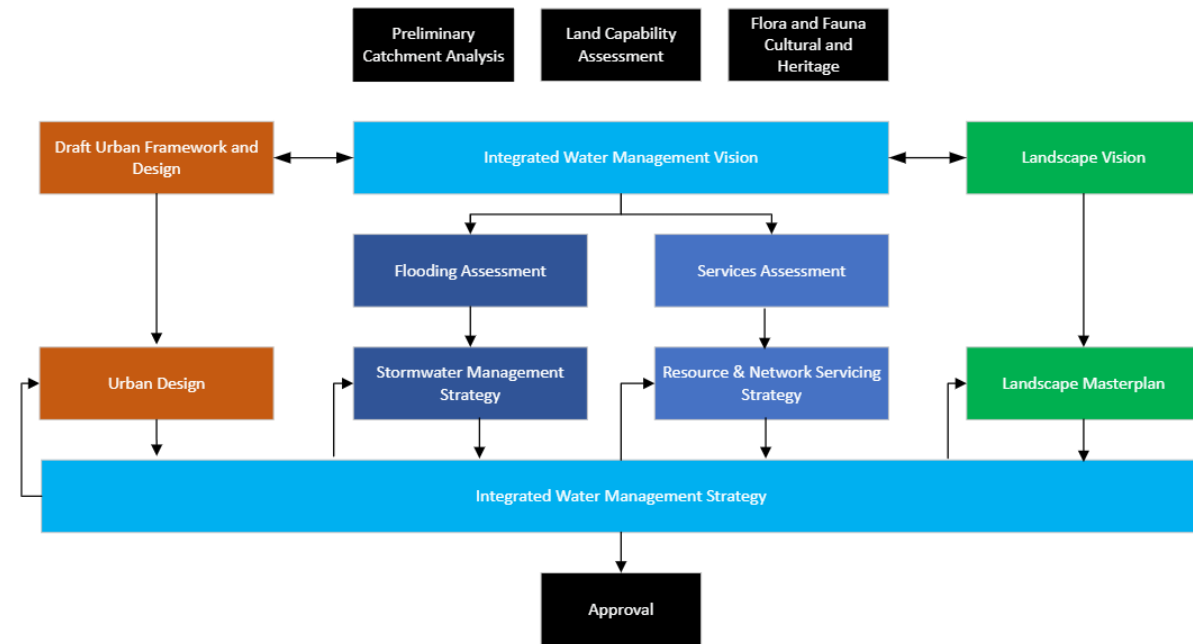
Preliminary Catchment Analysis

Land Capability Assessment

Flora and Fauna Cultural and Heritage

Draft Urban Framework and Design

Integrated Water Management Vision

Landscape Vision

Flooding Assessment

Services Assessment

Urban Design

Stormwater Management Strategy

Resource & Network Servicing Strategy

Landscape Masterplan

Integrated Water Management Strategy

Approval